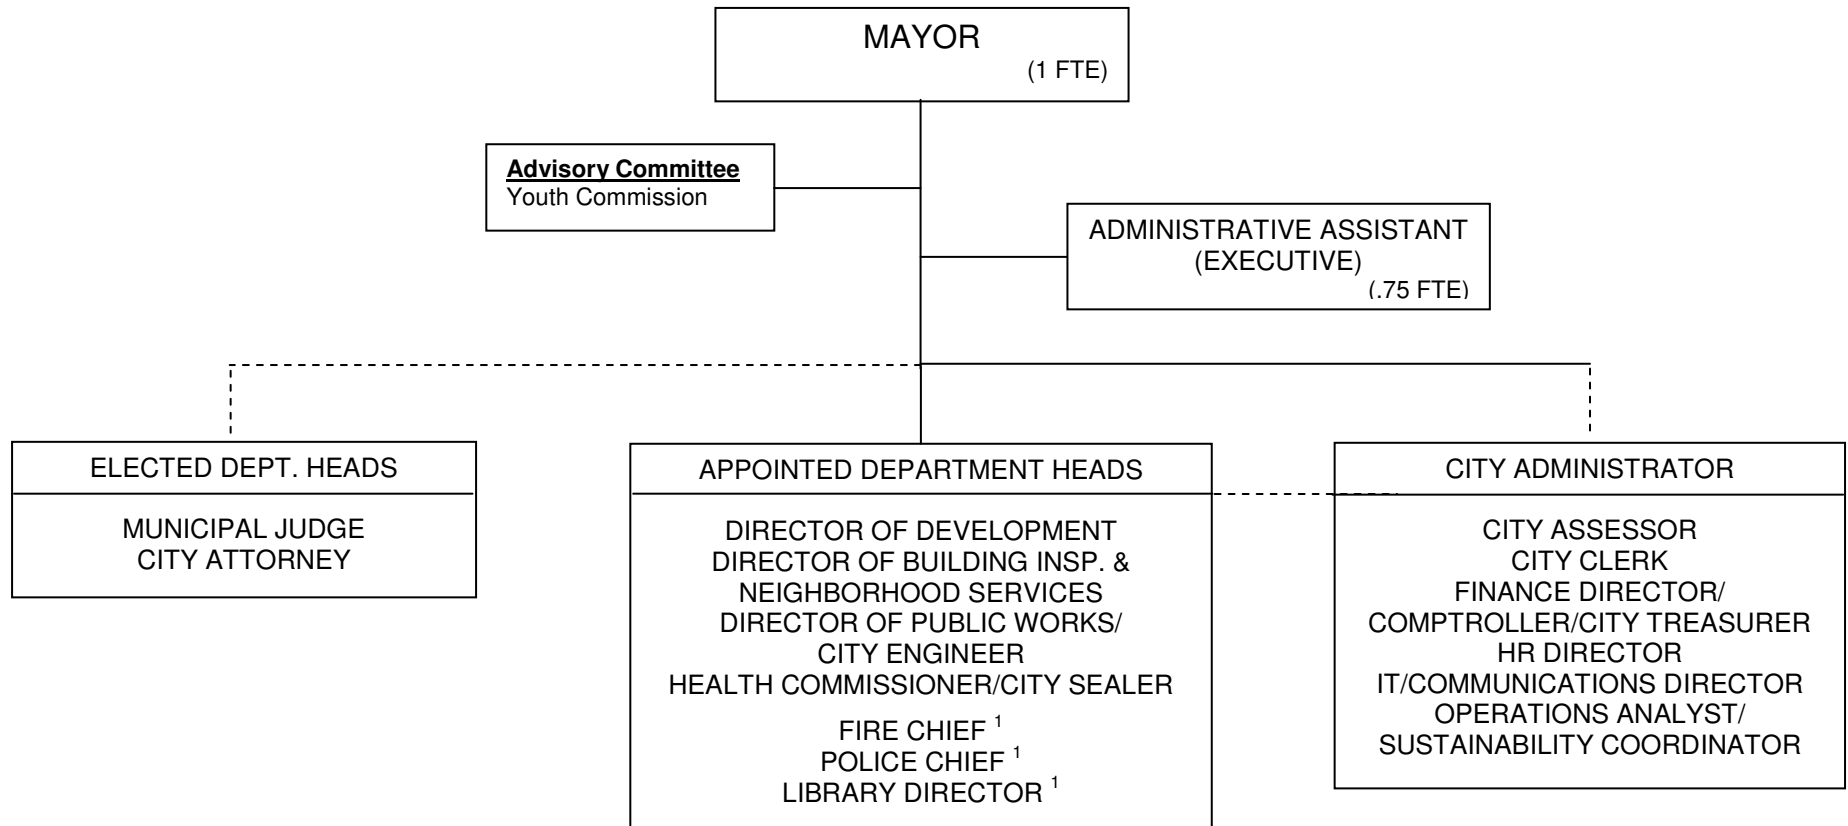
MAYOR
(1 FTE)

**Advisory Committee**
Youth Commission

ADMINISTRATIVE ASSISTANT
(EXECUTIVE)
(.75 FTE)

ELECTED DEPT. HEADS

MUNICIPAL JUDGE
CITY ATTORNEY

APPOINTED DEPARTMENT HEADS

DIRECTOR OF DEVELOPMENT
DIRECTOR OF BUILDING INSP. & NEIGHBORHOOD SERVICES
DIRECTOR OF PUBLIC WORKS/ CITY ENGINEER
HEALTH COMMISSIONER/CITY SEALER

FIRE CHIEF $^1$
POLICE CHIEF $^1$
LIBRARY DIRECTOR $^1$

CITY ADMINISTRATOR

CITY ASSESSOR
CITY CLERK
FINANCE DIRECTOR/ COMPTROLLER/CITY TREASURER
HR DIRECTOR
IT/COMMUNICATIONS DIRECTOR
OPERATIONS ANALYST/ SUSTAINABILITY COORDINATOR